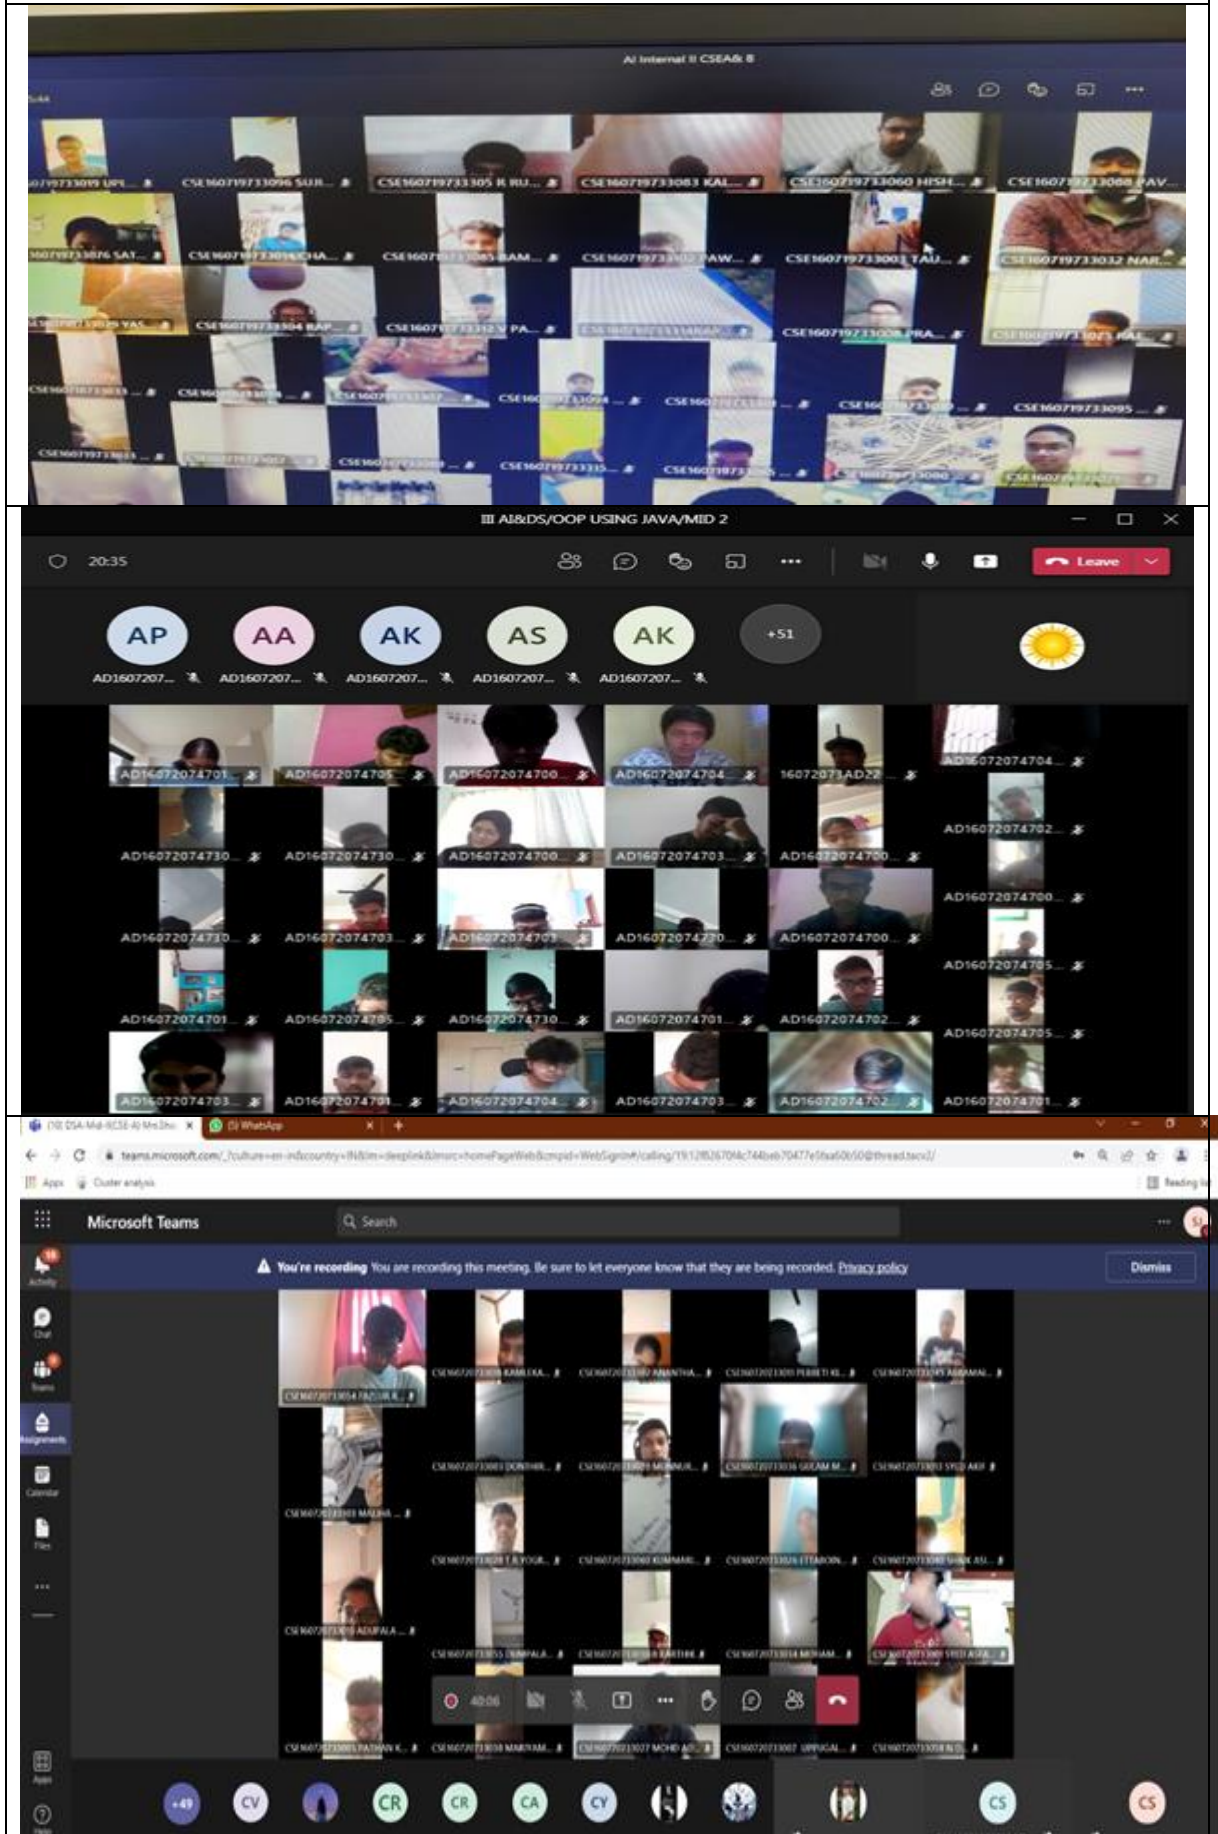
AI Internal II CSEA& B

CSE160719733096 SUR...
CSE160719733305 K RU...
CSE160719733083 KAL...
CSE160719733060 HISH...
CSE160719733088 PAV...
CSE160719733032 NAR...
CSE160719733003 TAU...
CSE160719733304 RAP...
CSE160719733095

III AI&DS/OOP USING JAVA/MID 2

20:35

Leave

AP AA AK AS AK +51

AD1607207... AD1607207... AD1607207... AD1607207... AD1607207...

AD16072074701... AD16072074705... AD16072074700... AD16072074704... 16072073AD22 AD16072074704...
AD16072074730... AD16072074730... AD16072074700... AD16072074703... AD16072074700... AD16072074702...
AD16072074730... AD16072074703... AD16072074703 AD16072074720... AD16072074700... AD16072074700...
AD16072074701... AD16072074705... AD16072074730... AD16072074701... AD16072074702... AD16072074705...
AD16072074703... AD16072074701... AD16072074704... AD16072074703... AD16072074702... AD16072074705... AD16072074701...

(9) WhatsApp

teams.microsoft.com

Apps Cluster analysis

Reading list

Microsoft Teams

Search

Activity Chat Teams Assignments Calendar Files Apps Help

You're recording You are recording this meeting. Be sure to let everyone know that they are being recorded. Privacy policy

Dismiss

40:06

+49 CV CR CR CA CY CS CS